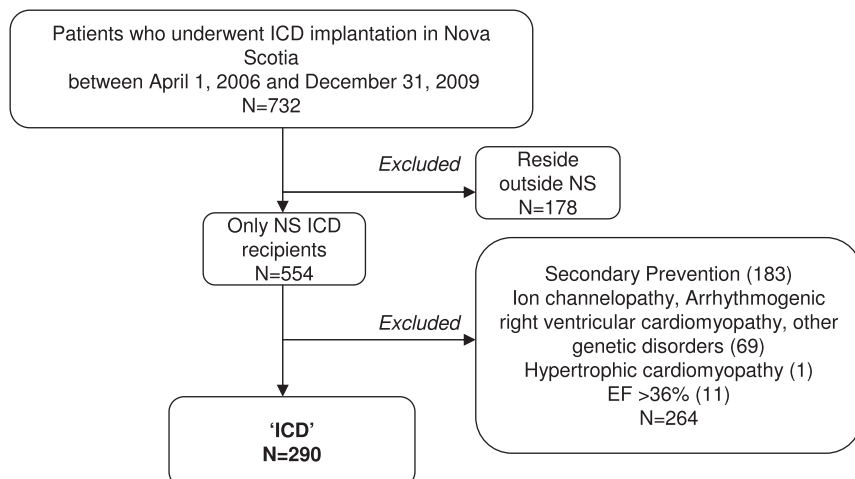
Patients who underwent ICD implantation in Nova Scotia
between April 1, 2006 and December 31, 2009
N=732

Excluded

Reside outside NS
N=178

Only NS ICD recipients
N=554

Excluded

Secondary Prevention (183)
Ion channelopathy, Arrhythmogenic right ventricular cardiomyopathy, other genetic disorders (69)
Hypertrophic cardiomyopathy (1)
EF >36% (11)
N=264

'ICD'
N=290